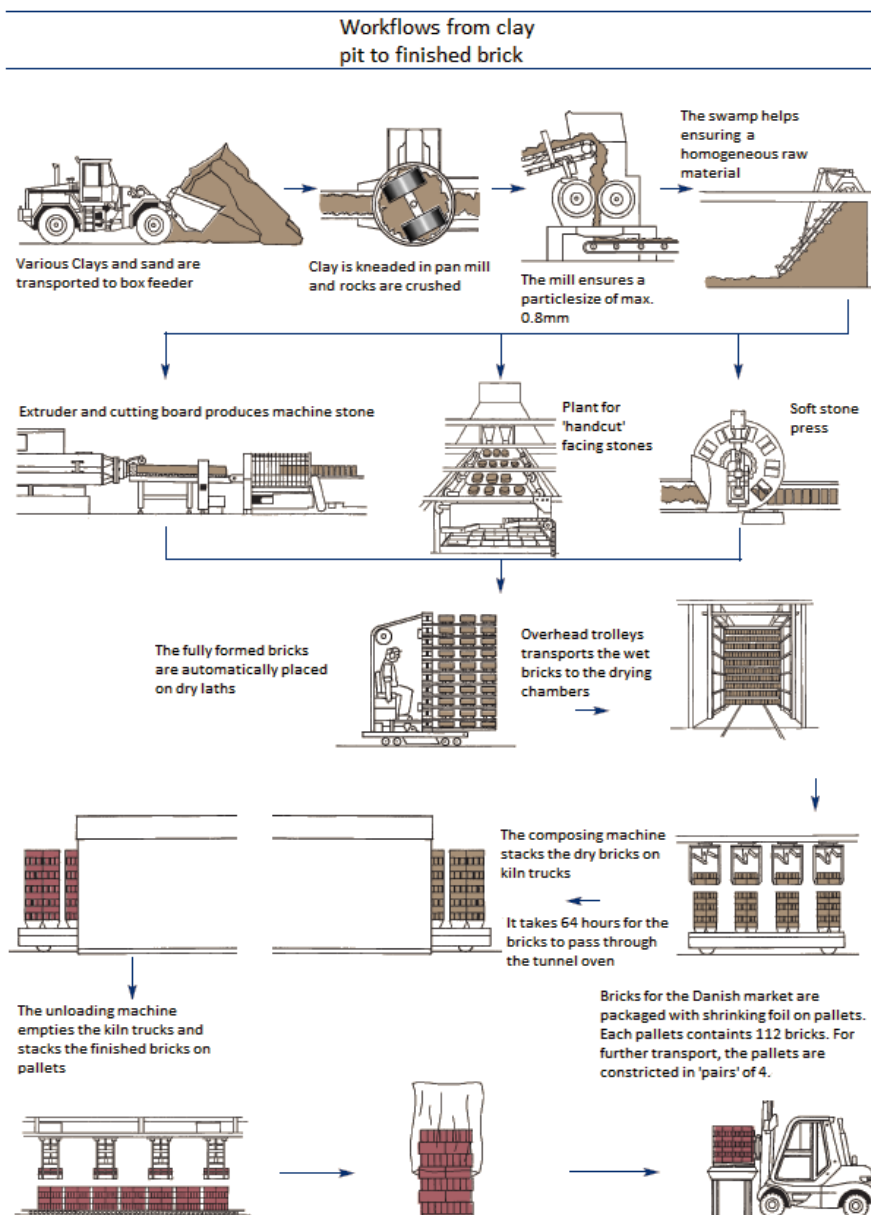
Workflows from clay pit to finished brick

Various Clays and sand are transported to box feeder

Clay is kneaded in pan mill and rocks are crushed

The mill ensures a particlesize of max. 0.8mm

The swamp helps ensuring a homogeneous raw material

Extruder and cutting board produces machine stone

Plant for 'handcut' facing stones

Soft stone press

The fully formed bricks are automatically placed on dry laths

Overhead trolleys transports the wet bricks to the drying chambers

The composing machine stacks the dry bricks on kiln trucks

It takes 64 hours for the bricks to pass through the tunnel oven

The unloading machine empties the kiln trucks and stacks the finished bricks on pallets

Bricks for the Danish market are packaged with shrinking foil on pallets. Each pallets containts 112 bricks. For further transport, the pallets are constricted in 'pairs' of 4.